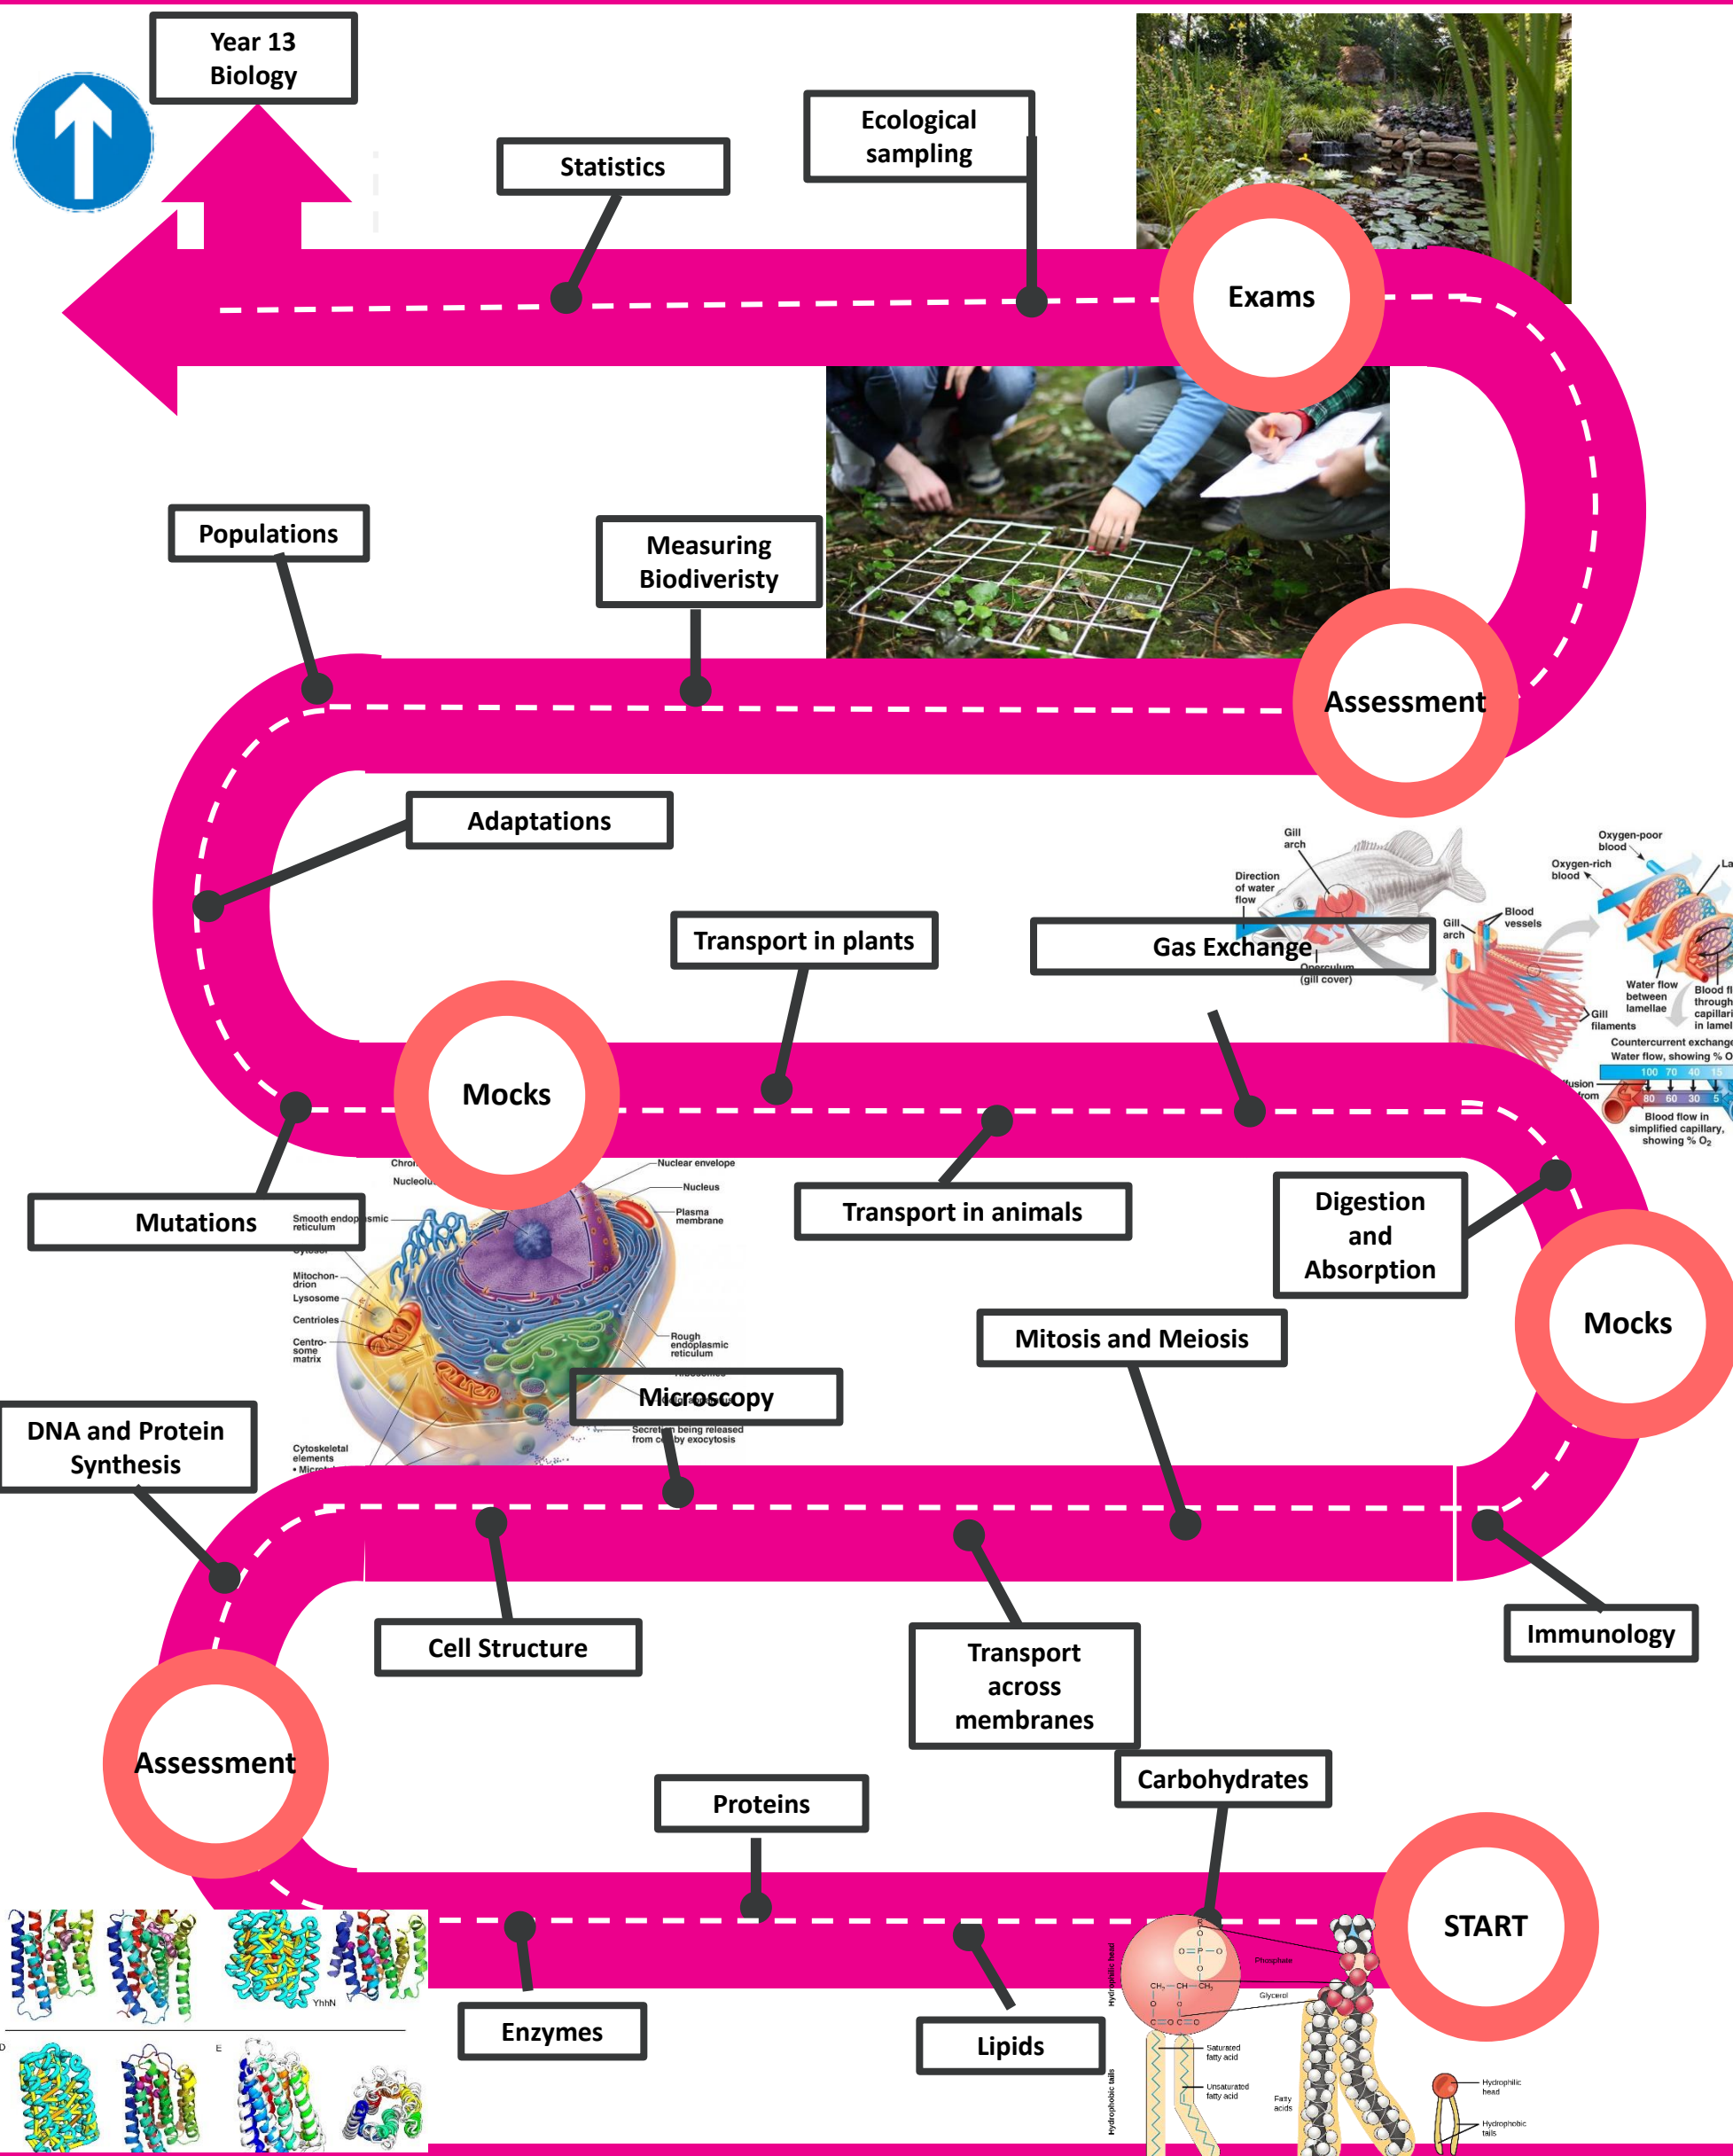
Year 13 Biology

Statistics

Ecological sampling

Exams

Populations

Measuring Biodiveristy

Assessment

Adaptations

Transport in plants

Gas Exchange

Mocks

Mutations

Transport in animals

Digestion and Absorption

Mocks

Mitosis and Meiosis

Microscopy

DNA and Protein Synthesis

Cell Structure

Transport across membranes

Immunology

Assessment

Carbohydrates

Proteins

START

Enzymes

Lipids